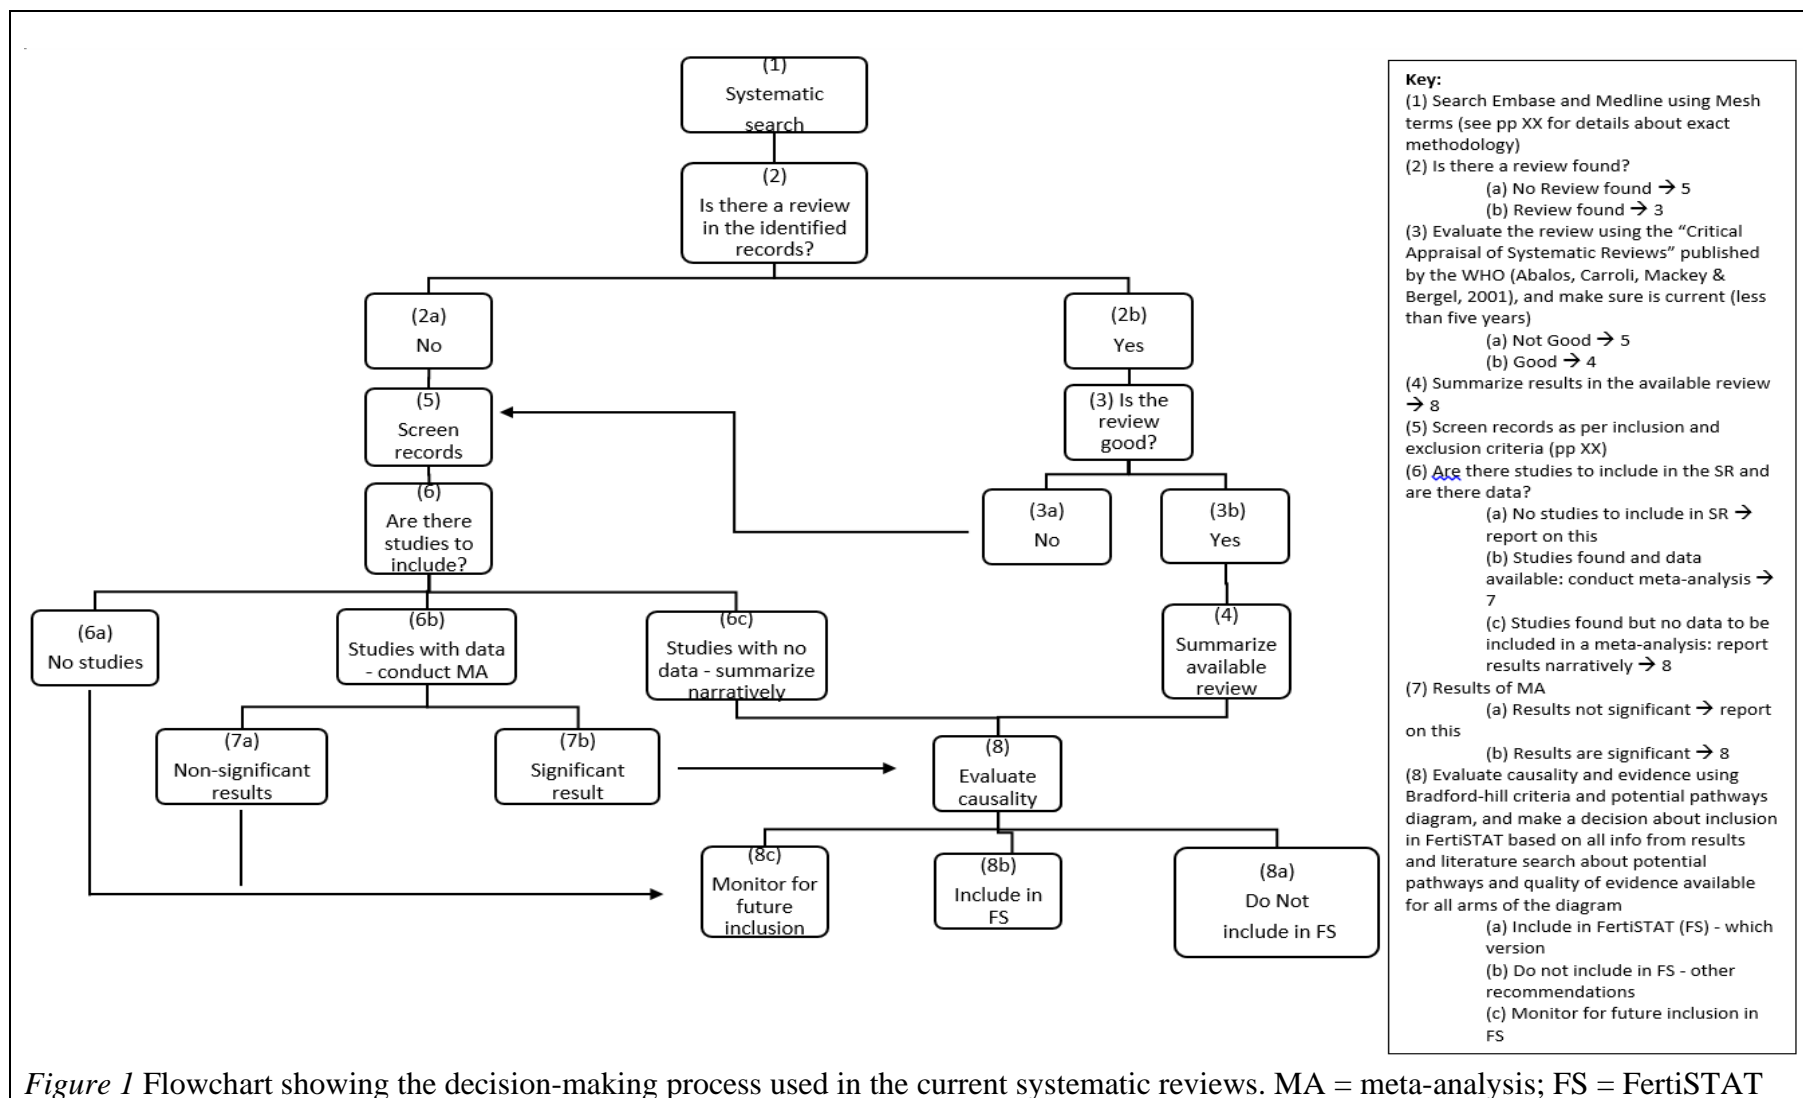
(1)
Systematic search

(2)
Is there a review in the identified records?

(2a)
No

(2b)
Yes

(5)
Screen records

(3) Is the review good?

(6)
Are there studies to include?

(3a)
No

(3b)
Yes

(6a)
No studies

(6b)
Studies with data - conduct MA

(6c)
Studies with no data - summarize narratively

(4)
Summarize available review

(7a)
Non-significant results

(7b)
Significant result

(8)
Evaluate causality

(8c)
Monitor for future inclusion

(8b)
Include in FS

(8a)
Do Not include in FS

Key:
(1) Search Embase and Medline using Mesh terms (see pp XX for details about exact methodology)
(2) Is there a review found?
(a) No Review found → 5
(b) Review found → 3
(3) Evaluate the review using the "Critical Appraisal of Systematic Reviews" published by the WHO (Abalos, Carroli, Mackey & Bergel, 2001), and make sure is current (less than five years)
(a) Not Good → 5
(b) Good → 4
(4) Summarize results in the available review → 8
(5) Screen records as per inclusion and exclusion criteria (pp XX)
(6) Are there studies to include in the SR and are there data?
(a) No studies to include in SR → report on this
(b) Studies found and data available: conduct meta-analysis → 7
(c) Studies found but no data to be included in a meta-analysis: report results narratively → 8
(7) Results of MA
(a) Results not significant → report on this
(b) Results are significant → 8
(8) Evaluate causality and evidence using Bradford-hill criteria and potential pathways diagram, and make a decision about inclusion in FertiSTAT based on all info from results and literature search about potential pathways and quality of evidence available for all arms of the diagram
(a) Include in FertiSTAT (FS) - which version
(b) Do not include in FS - other recommendations
(c) Monitor for future inclusion in FS

*Figure 1* Flowchart showing the decision-making process used in the current systematic reviews. MA = meta-analysis; FS = FertiSTAT